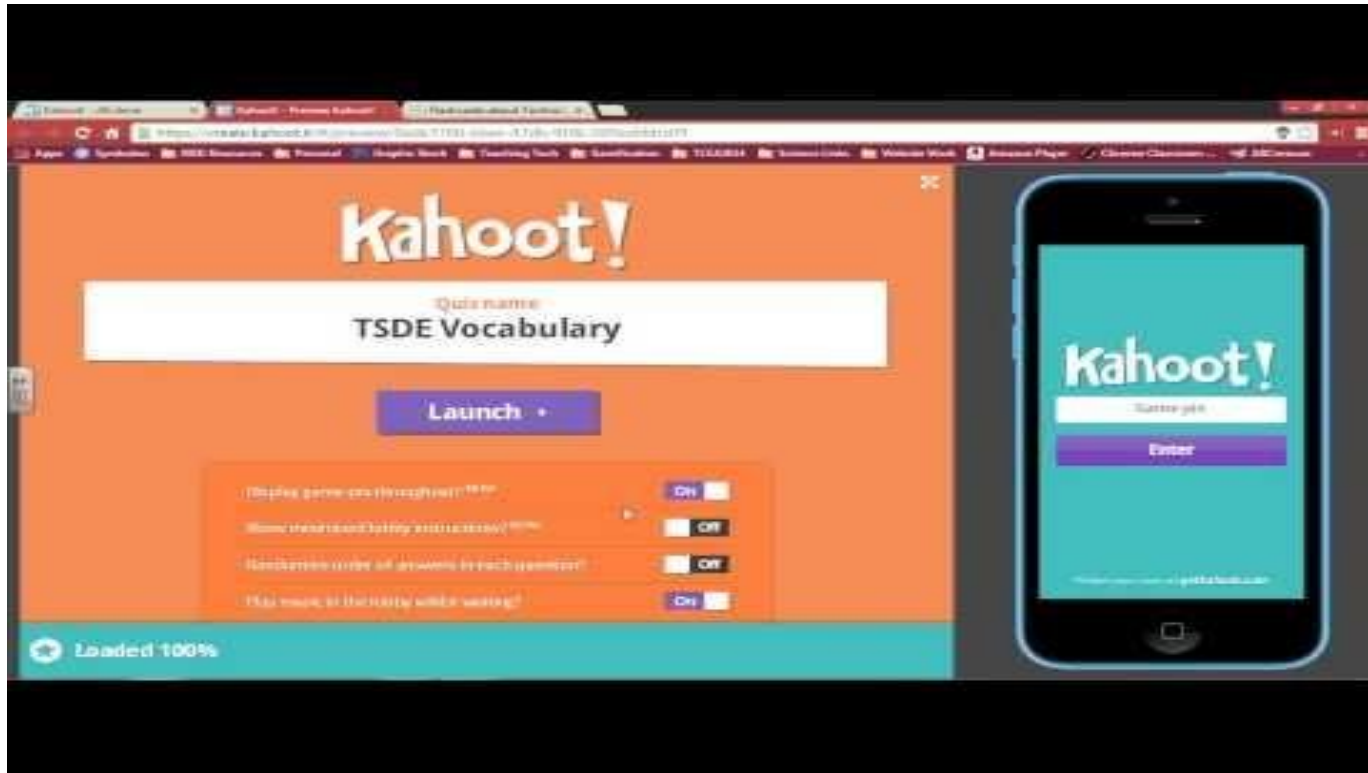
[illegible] Kahoot! - Preview Kahoot! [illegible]

https://create.kahoot.it/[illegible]

Apps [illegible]

Kahoot!

Quiz name
TSDE Vocabulary

Launch

Display game pin throughout? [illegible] ON
Show minimized lobby instructions? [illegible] Off
Randomize order of answers in each question? Off
Play music in the lobby whilst waiting? On

Loaded 100%

Kahoot!

Game pin

Enter

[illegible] getkahoot.com